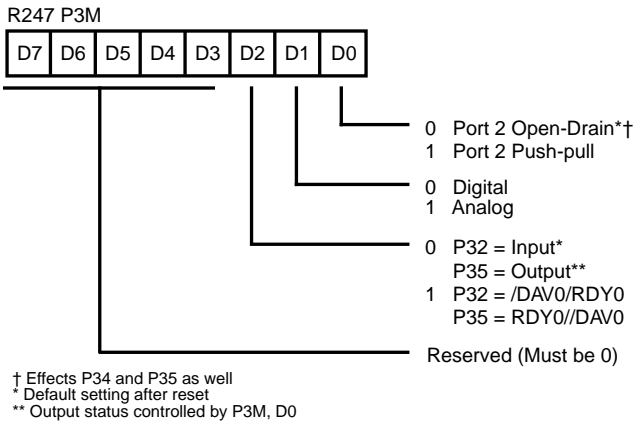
R247 P3M

| D7 | D6 | D5 | D4 | D3 | D2 | D1 | D0 |
|---|---|---|---|---|---|---|---|

0 Port 2 Open-Drain*†
1 Port 2 Push-pull

0 Digital
1 Analog

0 P32 = Input*
P35 = Output**
1 P32 = /DAV0/RDY0
P35 = RDY0//DAV0

Reserved (Must be 0)

† Effects P34 and P35 as well
* Default setting after reset
** Output status controlled by P3M, D0